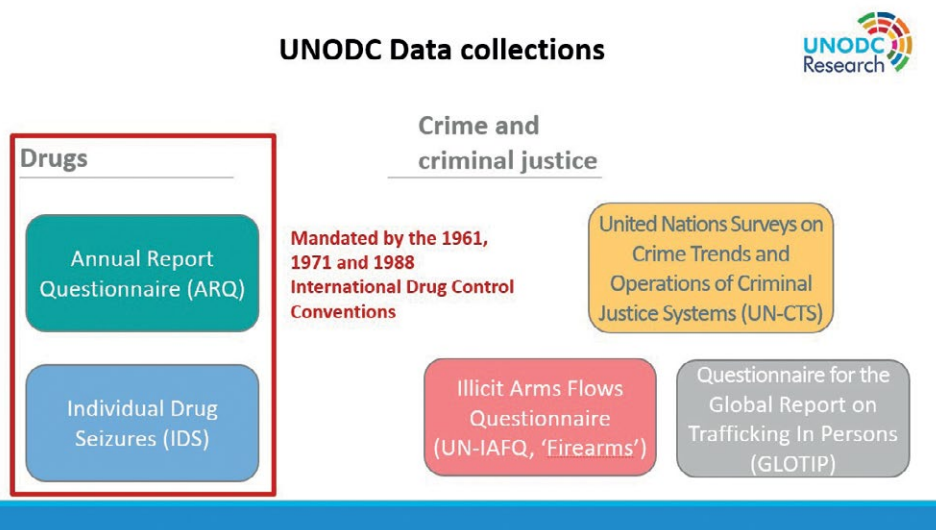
UNODC Data collections

UNODC Research

Drugs

Crime and criminal justice

Annual Report Questionnaire (ARQ)

Mandated by the 1961, 1971 and 1988 International Drug Control Conventions

United Nations Surveys on Crime Trends and Operations of Criminal Justice Systems (UN-CTS)

Individual Drug Seizures (IDS)

Illicit Arms Flows Questionnaire (UN-IAFQ, 'Firearms')

Questionnaire for the Global Report on Trafficking In Persons (GLOTIP)